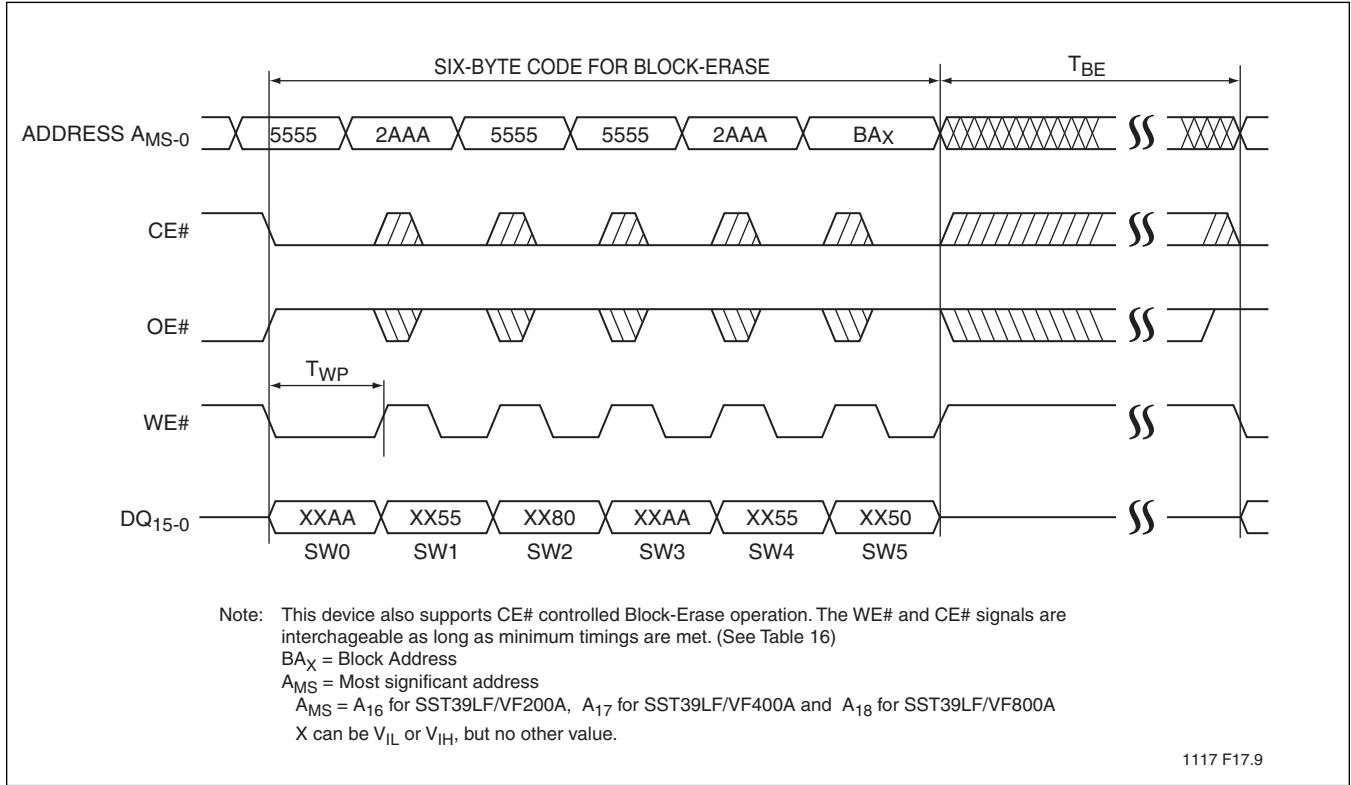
SIX-BYTE CODE FOR BLOCK-ERASE

$T_{BE}$

ADDRESS $A_{MS-0}$

5555 2AAA 5555 5555 2AAA $BA_X$

CE#

OE#

$T_{WP}$

WE#

$DQ_{15-0}$

XXAA XX55 XX80 XXAA XX55 XX50

SW0 SW1 SW2 SW3 SW4 SW5

Note: This device also supports CE# controlled Block-Erase operation. The WE# and CE# signals are interchageable as long as minimum timings are met. (See Table 16)
$BA_X$ = Block Address
$A_{MS}$ = Most significant address
$A_{MS}$ = $A_{16}$ for SST39LF/VF200A, $A_{17}$ for SST39LF/VF400A and $A_{18}$ for SST39LF/VF800A
X can be $V_{IL}$ or $V_{IH}$, but no other value.

1117 F17.9